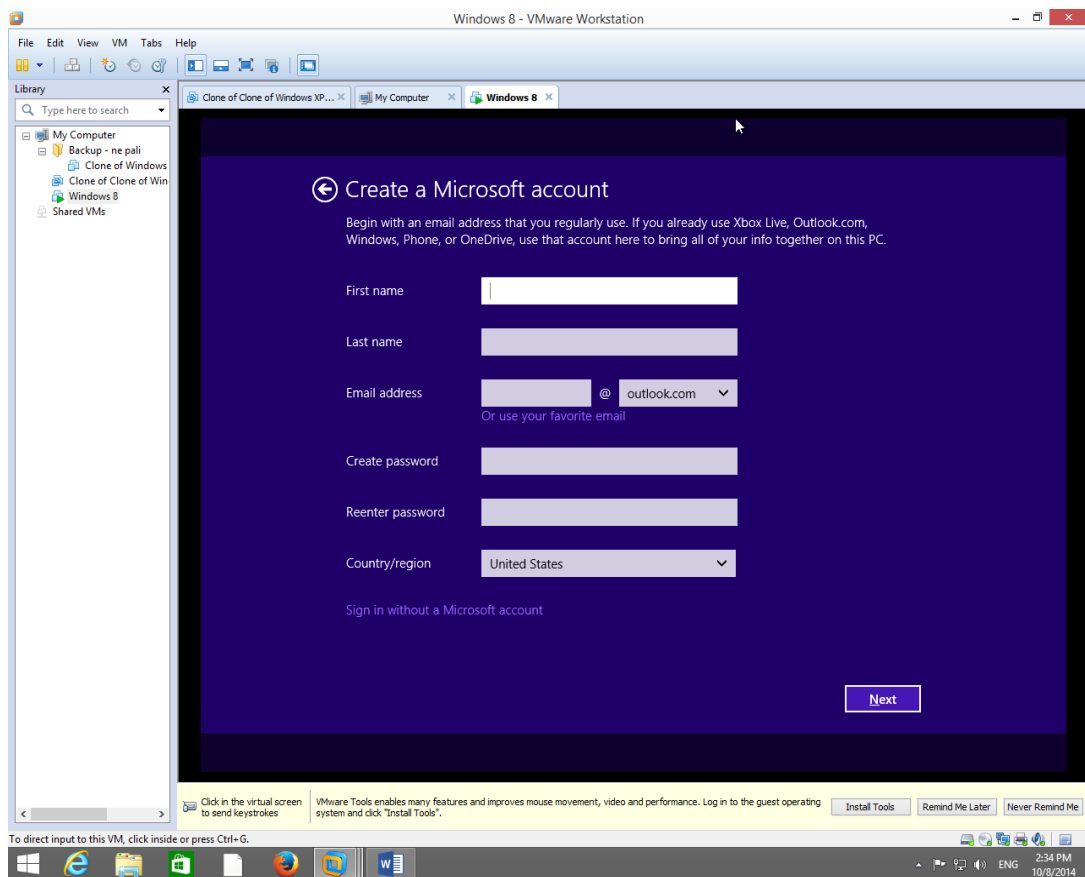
Windows 8 - VMware Workstation

File Edit View VM Tabs Help

Library
Type here to search

My Computer
Backup - ne pali
Clone of Windows
Clone of Clone of Win
Windows 8
Shared VMs

Clone of Clone of Windows XP... × | My Computer × | Windows 8 ×

Create a Microsoft account

Begin with an email address that you regularly use. If you already use Xbox Live, Outlook.com, Windows, Phone, or OneDrive, use that account here to bring all of your info together on this PC.

First name

Last name

Email address @ outlook.com
Or use your favorite email

Create password

Reenter password

Country/region United States

Sign in without a Microsoft account

Next

Click in the virtual screen to send keystrokes

VMware Tools enables many features and improves mouse movement, video and performance. Log in to the guest operating system and click "Install Tools".

Install Tools | Remind Me Later | Never Remind Me

To direct input to this VM, click inside or press Ctrl+G.

ENG 2:34 PM 10/8/2014